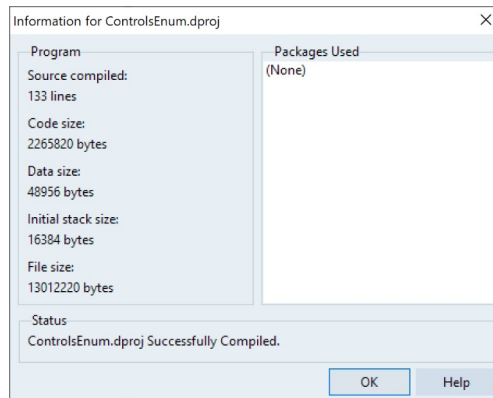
Information for ControlsEnum.dproj

X

Program

Source compiled:
133 lines

Code size:
2265820 bytes

Data size:
48956 bytes

Initial stack size:
16384 bytes

File size:
13012220 bytes

Packages Used

(None)

Status

ControlsEnum.dproj Successfully Compiled.

OK

Help